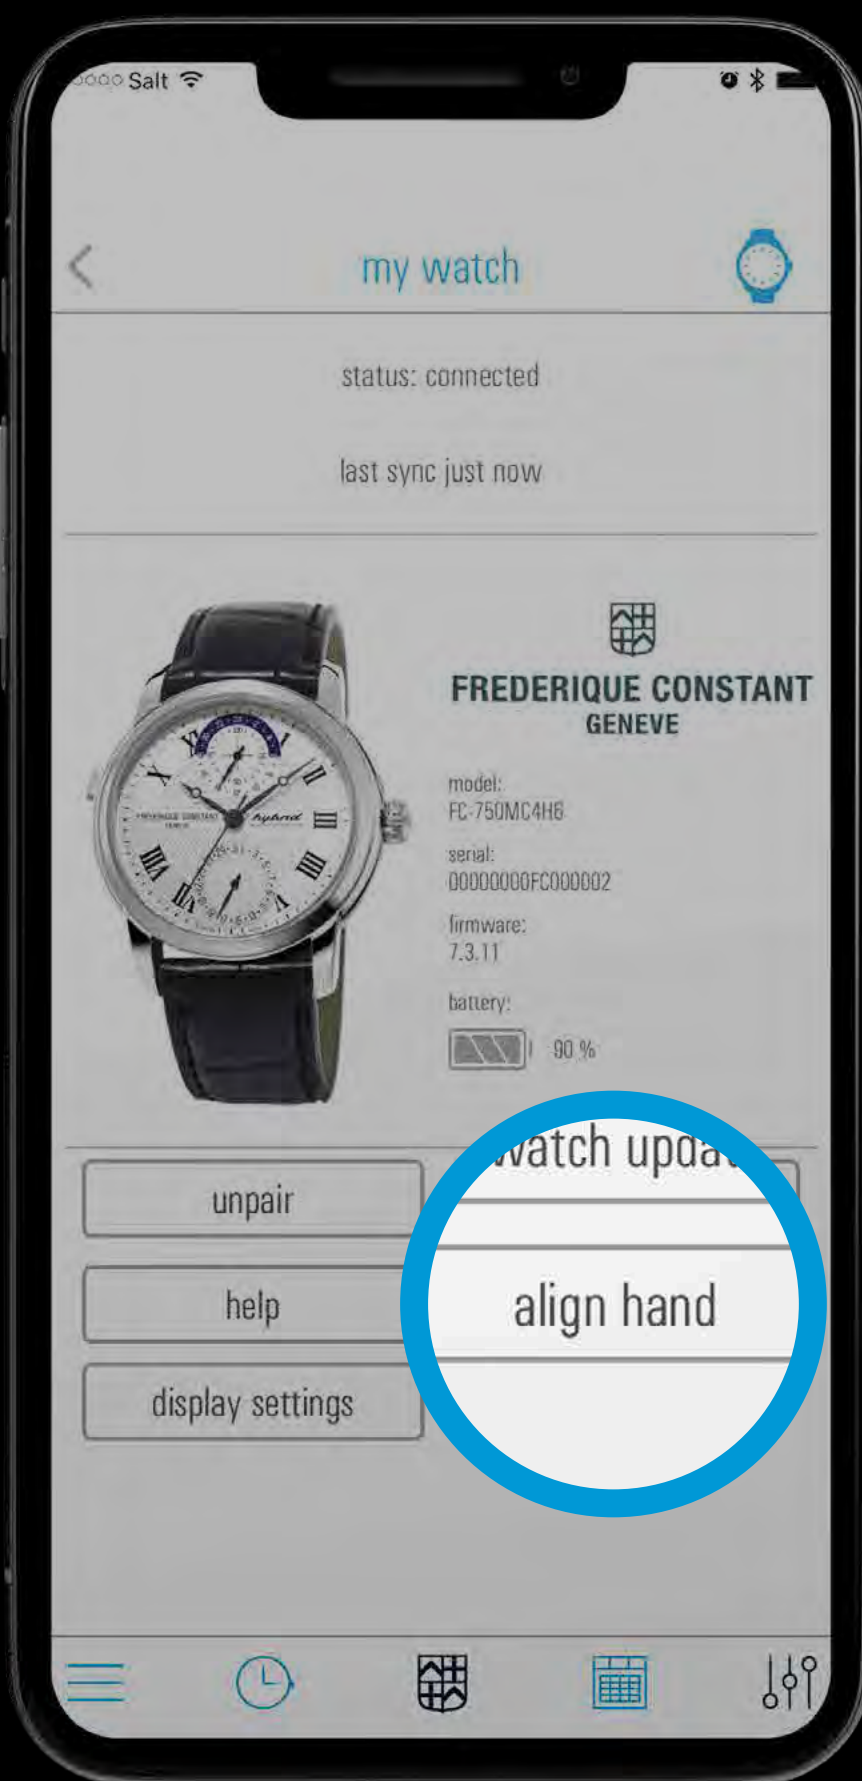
Salt

my watch

status: connected

last sync just now

FREDERIQUE CONSTANT
GENEVE

model:
FC-750MC4H6

serial:
00000000FC000002

firmware:
7.3.11

battery:
90 %

unpair

help

display settings

watch upda

align hand